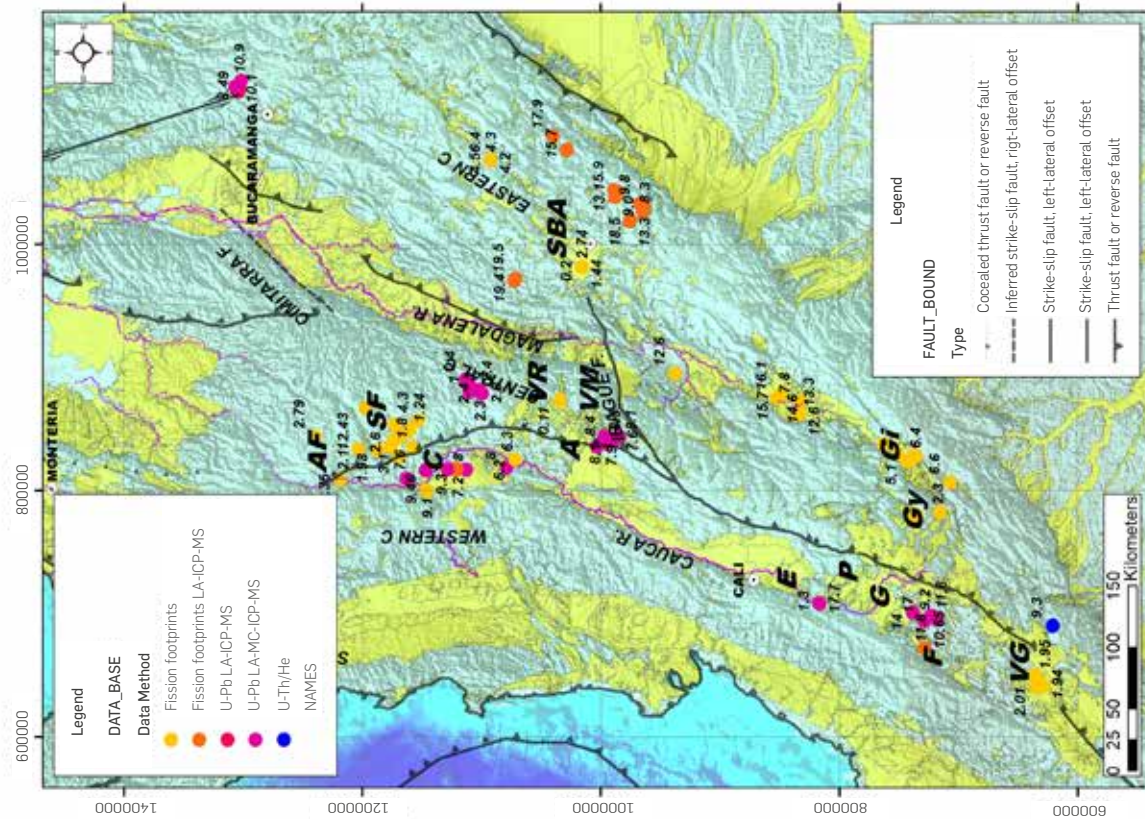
Legend

DATA_BASE

Data Method

Fission footprints

Fission footprints LA-ICP-MS

U-Pb LA-ICP-MS

U-Pb LA-MC-ICP-MS

U-Th/He

NAMES

Legend

FAULT_BOUND

Type

Cocealed thrust fault or reverse fault

Inferred strike-slip fault, rigt-lateral offset

Strike-slip fault, left-lateral offset

Strike-slip fault, left-lateral offset

Thrust fault or reverse fault

0 25 50 100 150 Kilometers

600000

800000

1000000

1200000

1400000

600000

800000

1000000

BUCARAMANGA

MONTERIA

CALI

CIMITARRA F

MAGDALENA R

CENTRAL C

EASTERN C

WESTERN C

CAUCA R

ROMERAL F

OTU F

SBA

VR

VM

AF

SF

C

A

E

P

G

Gi

Gy

F

VG

10.9

49

10.1

56.4

4.3

4.2

17.9

15.1

13.15.9

9.09.8

8.3

18.5

13.3

2.74

0.2

1.44

19.419.5

12.8

2.79

2.112.43

1.8

1.6

4.3

1.24

2.6

9.4

9.3

7.2

9.

6.3

0.11

8.4

7.5

4.8

15.716.1

7.8

14.6

12.813.3

5.1

6.4

2.3

6.6

1.3

17.1

14

10.8

11.8

9.2

9.3

1.95

2.01

1.94